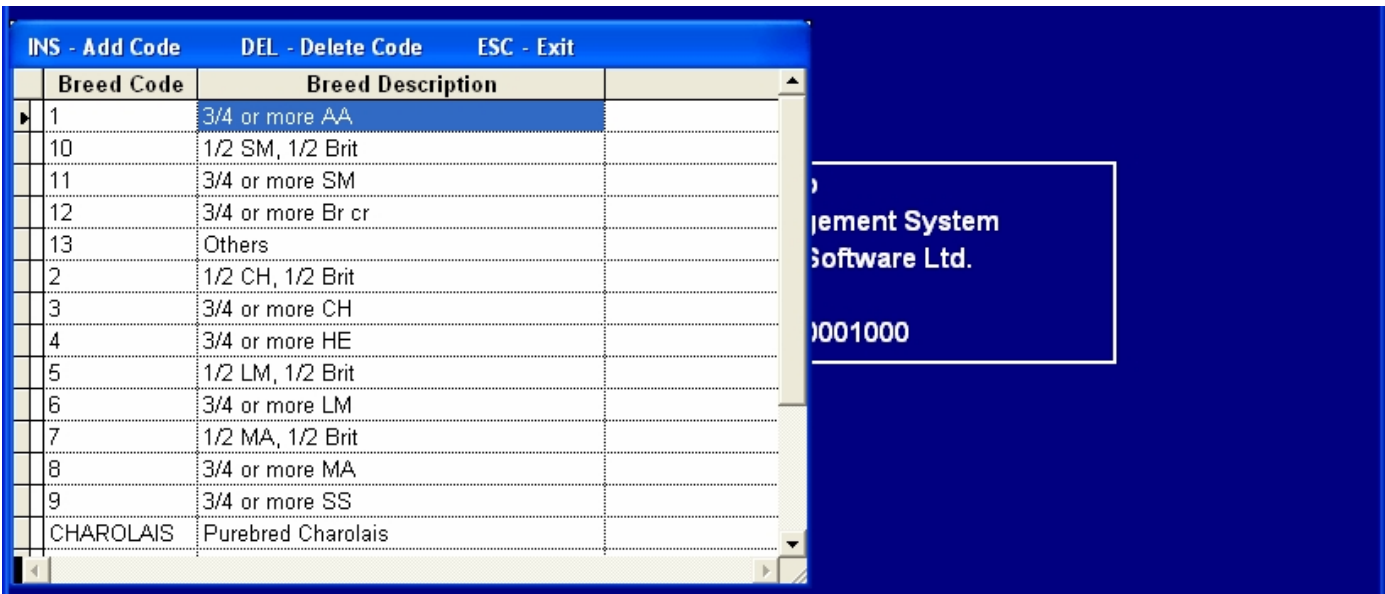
INS - Add Code DEL - Delete Code ESC - Exit

| Breed Code | Breed Description |
|---|---|
| 1 | 3/4 or more AA |
| 10 | 1/2 SM, 1/2 Brit |
| 11 | 3/4 or more SM |
| 12 | 3/4 or more Br cr |
| 13 | Others |
| 2 | 1/2 CH, 1/2 Brit |
| 3 | 3/4 or more CH |
| 4 | 3/4 or more HE |
| 5 | 1/2 LM, 1/2 Brit |
| 6 | 3/4 or more LM |
| 7 | 1/2 MA, 1/2 Brit |
| 8 | 3/4 or more MA |
| 9 | 3/4 or more SS |
| CHAROLAIS | Purebred Charolais |

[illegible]
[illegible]gement System
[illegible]Software Ltd.

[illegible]0001000